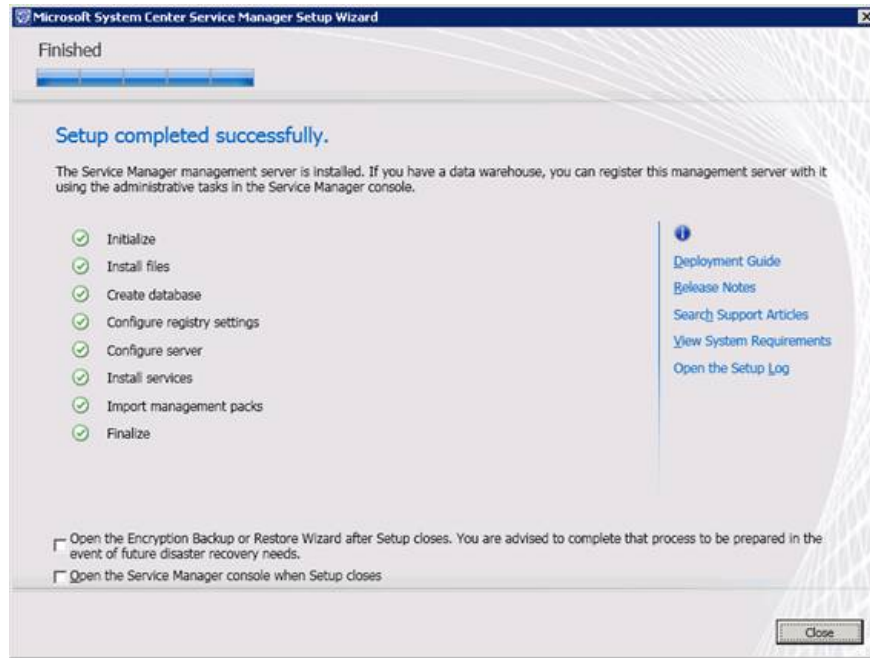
Microsoft System Center Service Manager Setup Wizard

Finished

Setup completed successfully.

The Service Manager management server is installed. If you have a data warehouse, you can register this management server with it using the administrative tasks in the Service Manager console.

Initialize
Install files
Create database
Configure registry settings
Configure server
Install services
Import management packs
Finalize

Deployment Guide
Release Notes
Search Support Articles
View System Requirements
Open the Setup Log

Open the Encryption Backup or Restore Wizard after Setup closes. You are advised to complete that process to be prepared in the event of future disaster recovery needs.

Open the Service Manager console when Setup closes

Close